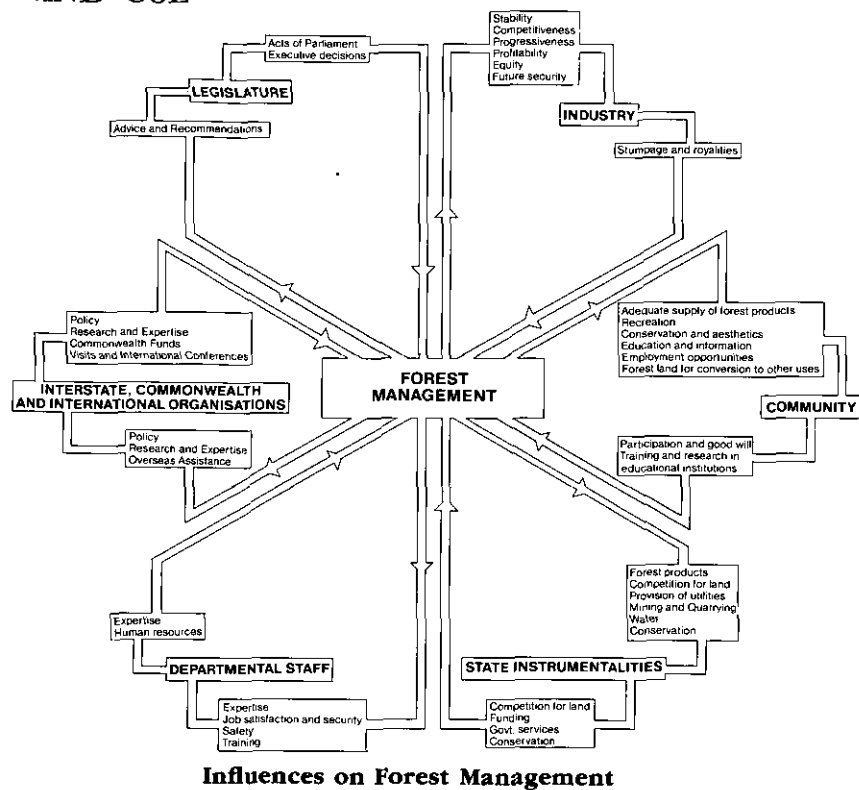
AND USE

Acts of Parliament
Executive decisions

LEGISLATURE

Advice and Recommendations

Stability
Competitiveness
Progressiveness
Profitability
Equity
Future security

INDUSTRY

Stumpage and royalties

Policy
Research and Expertise
Commonwealth Funds
Visits and International Conferences

INTERSTATE, COMMONWEALTH AND INTERNATIONAL ORGANISATIONS

Policy
Research and Expertise
Overseas Assistance

FOREST MANAGEMENT

Adequate supply of forest products
Recreation
Conservation and aesthetics
Education and information
Employment opportunities
Forest land for conversion to other uses

COMMUNITY

Participation and good will
Training and research in educational institutions

Expertise
Human resources

DEPARTMENTAL STAFF

Expertise
Job satisfaction and security
Safety
Training

Forest products
Competition for land
Provision of utilities
Mining and Quarrying
Water
Conservation

STATE INSTRUMENTALITIES

Competition for land
Funding
Govt. services
Conservation

Influences on Forest Management